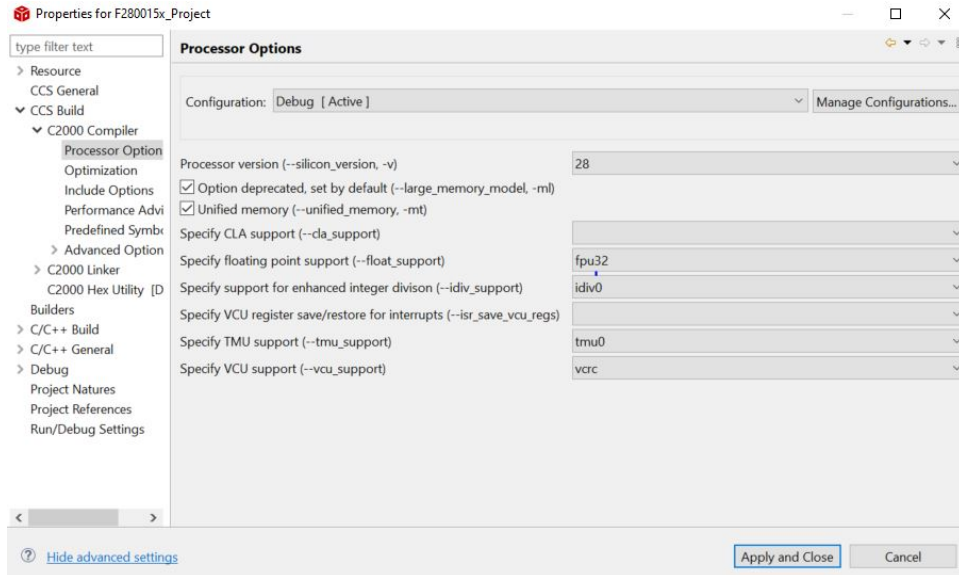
Properties for F280015x_Project

type filter text

> Resource
CCS General
✓ CCS Build
✓ C2000 Compiler
Processor Option
Optimization
Include Options
Performance Advi
Predefined Symb
> Advanced Option
> C2000 Linker
C2000 Hex Utility [D
Builders
> C/C++ Build
> C/C++ General
> Debug
Project Natures
Project References
Run/Debug Settings

Processor Options

Configuration: Debug [ Active ]
Manage Configurations...

Processor version (--silicon_version, -v) 28
☑ Option deprecated, set by default (--large_memory_model, -ml)
☑ Unified memory (--unified_memory, -mt)
Specify CLA support (--cla_support)
Specify floating point support (--float_support) fpu32
Specify support for enhanced integer divison (--idiv_support) idiv0
Specify VCU register save/restore for interrupts (--isr_save_vcu_regs)
Specify TMU support (--tmu_support) tmu0
Specify VCU support (--vcu_support) vcrc

Hide advanced settings
Apply and Close
Cancel